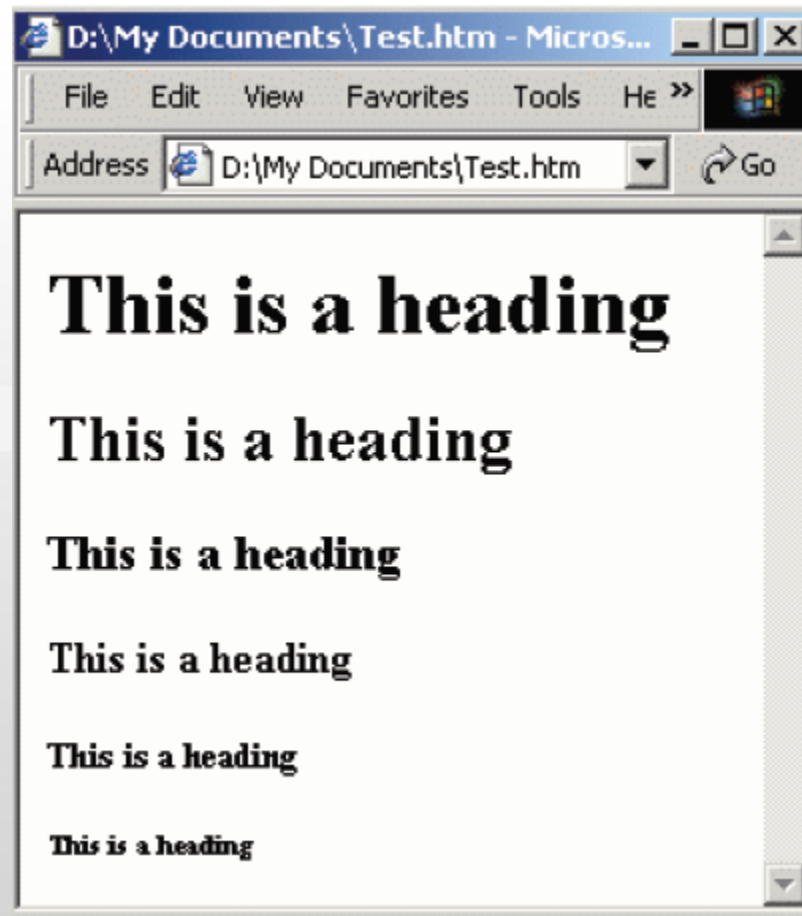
D:\My Documents\Test.htm - Micros...

File Edit View Favorites Tools He »

Address D:\My Documents\Test.htm Go

This is a heading

This is a heading

This is a heading

This is a heading

This is a heading

This is a heading